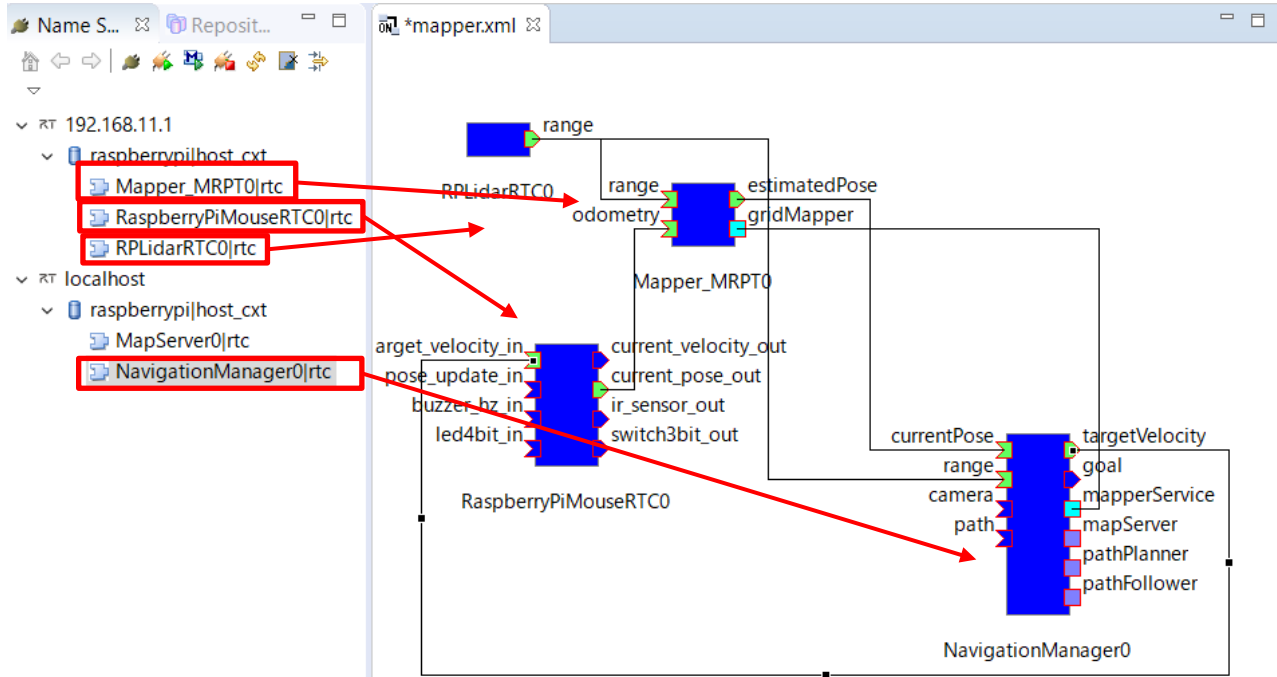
Name S... ⊠ Reposit...

*mapper.xml ⊠

192.168.11.1
raspberrypi|host_cxt
Mapper_MRPT0|rtc
RaspberryPiMouseRTC0|rtc
RPLidarRTC0|rtc
localhost
raspberrypi|host_cxt
MapServer0|rtc
NavigationManager0|rtc

range
RPLidarRTC0
range
odometry
estimatedPose
gridMapper
Mapper_MRPT0

arget_velocity_in
pose_update_in
buzzer_hz_in
led4bit_in
current_velocity_out
current_pose_out
ir_sensor_out
switch3bit_out
RaspberryPiMouseRTC0

currentPose
range
camera
path
targetVelocity
goal
mapperService
mapServer
pathPlanner
pathFollower
NavigationManager0